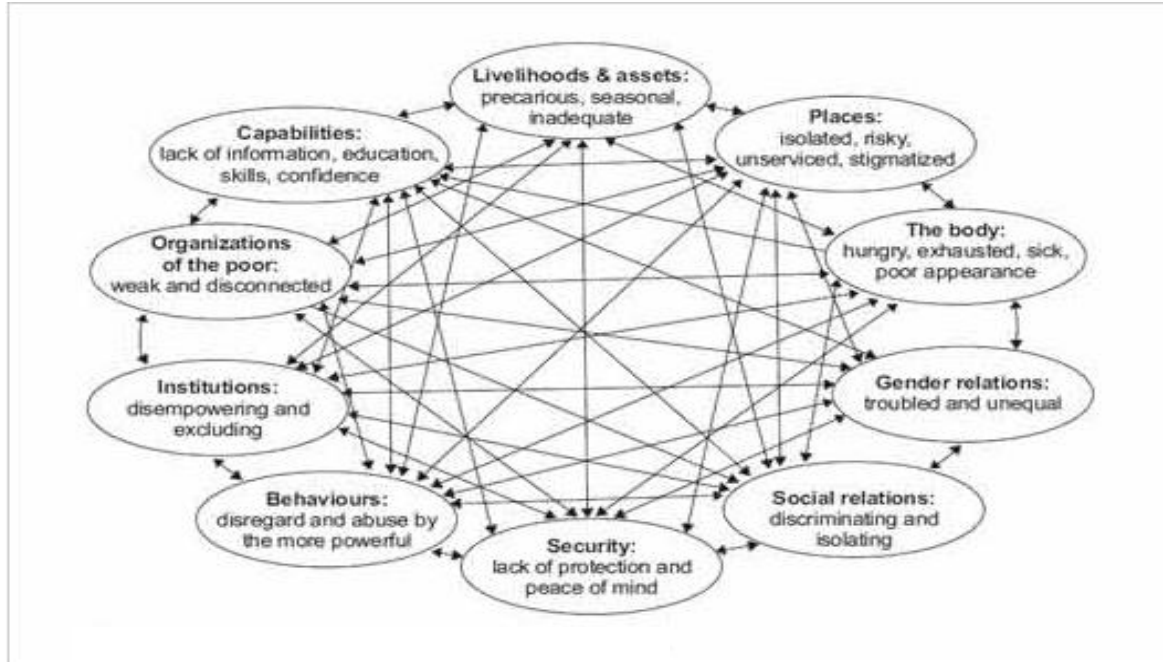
Livelihoods & assets: precarious, seasonal, inadequate

Places: isolated, risky, unserviced, stigmatized

The body: hungry, exhausted, sick, poor appearance

Gender relations: troubled and unequal

Social relations: discriminating and isolating

Security: lack of protection and peace of mind

Behaviours: disregard and abuse by the more powerful

Institutions: disempowering and excluding

Organizations of the poor: weak and disconnected

Capabilities: lack of information, education, skills, confidence